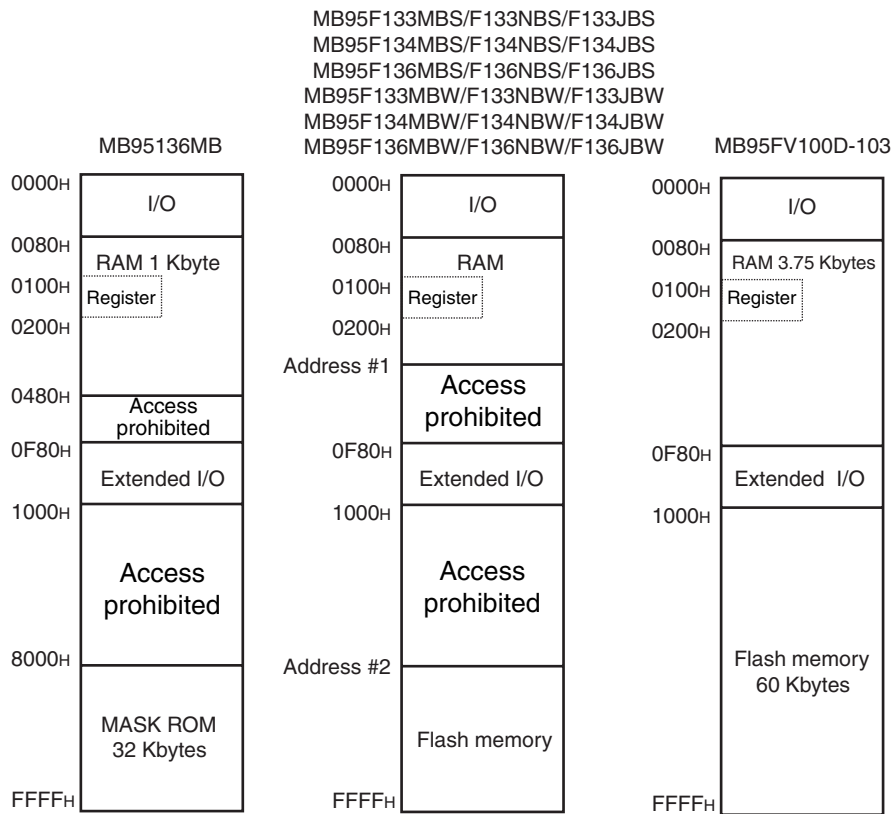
MB95F133MBS/F133NBS/F133JBS
MB95F134MBS/F134NBS/F134JBS
MB95F136MBS/F136NBS/F136JBS
MB95F133MBW/F133NBW/F133JBW
MB95F134MBW/F134NBW/F134JBW
MB95F136MBW/F136NBW/F136JBW

MB95136MB

0000H
I/O
0080H
RAM 1 Kbyte
0100H
Register
0200H
0480H
Access prohibited
0F80H
Extended I/O
1000H
Access prohibited
8000H
MASK ROM 32 Kbytes
FFFFH

0000H
I/O
0080H
RAM
0100H
Register
0200H
Address #1
Access prohibited
0F80H
Extended I/O
1000H
Access prohibited
Address #2
Flash memory
FFFFH

MB95FV100D-103

0000H
I/O
0080H
RAM 3.75 Kbytes
0100H
Register
0200H
0F80H
Extended I/O
1000H
Flash memory 60 Kbytes
FFFFH